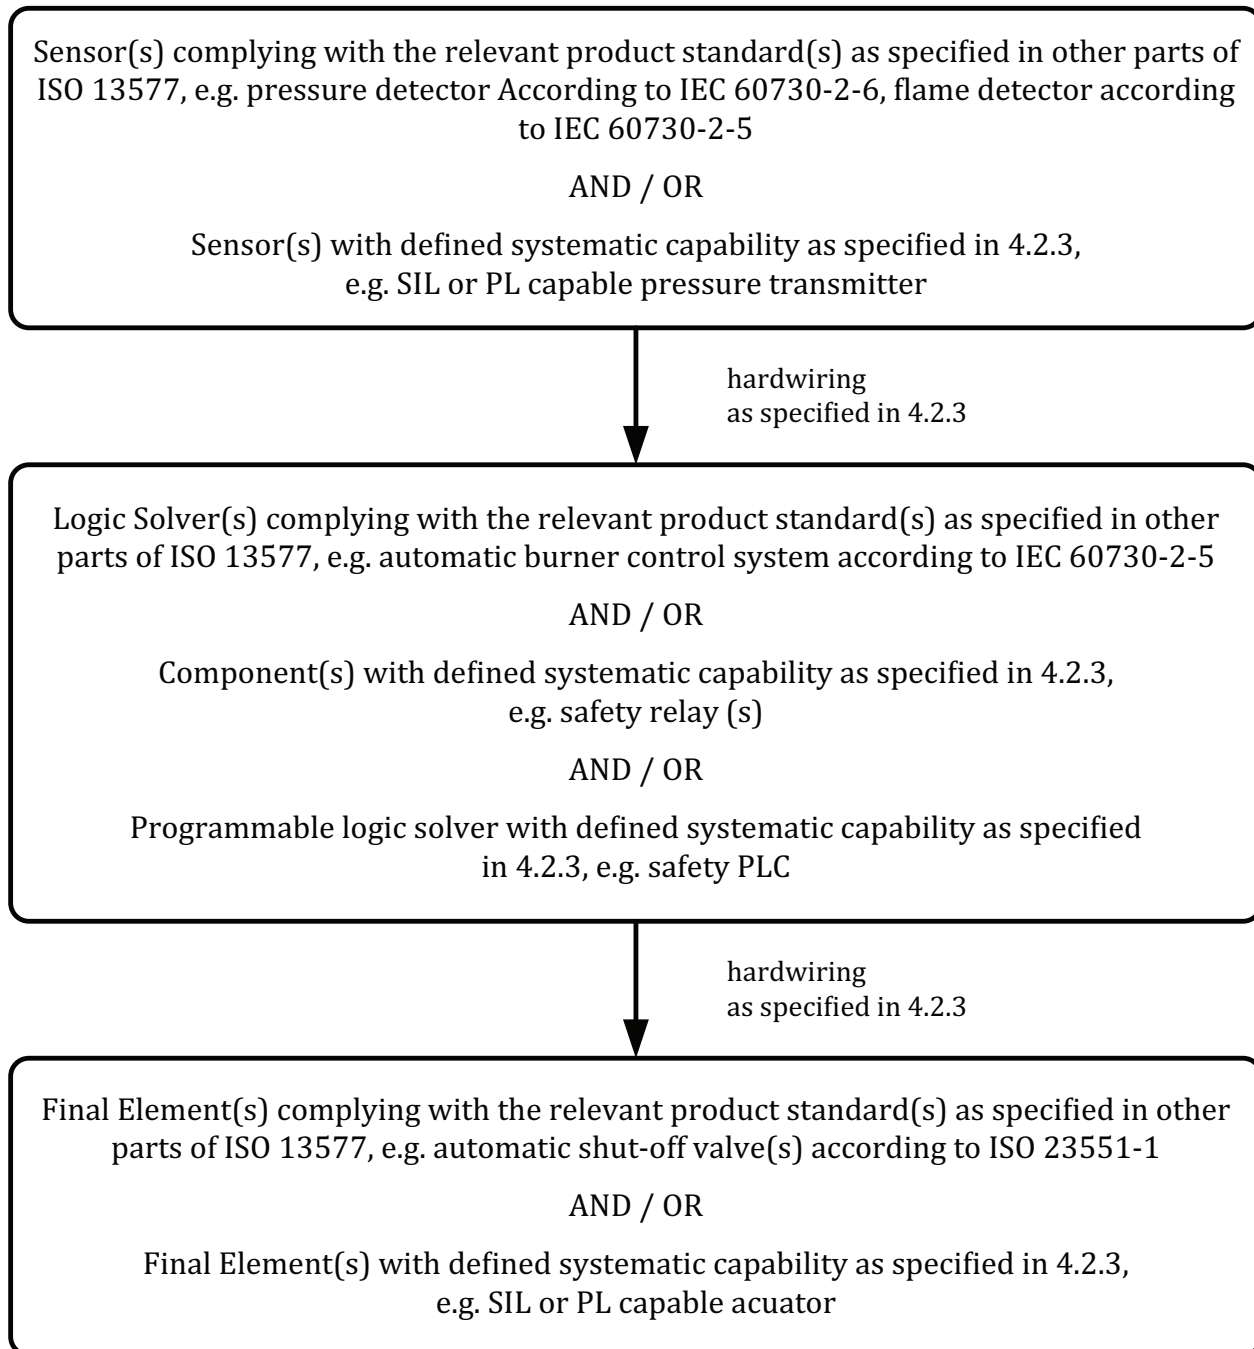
Sensor(s) complying with the relevant product standard(s) as specified in other parts of ISO 13577, e.g. pressure detector According to IEC 60730-2-6, flame detector according to IEC 60730-2-5

AND / OR

Sensor(s) with defined systematic capability as specified in 4.2.3, e.g. SIL or PL capable pressure transmitter

hardwiring
as specified in 4.2.3

Logic Solver(s) complying with the relevant product standard(s) as specified in other parts of ISO 13577, e.g. automatic burner control system according to IEC 60730-2-5

AND / OR

Component(s) with defined systematic capability as specified in 4.2.3, e.g. safety relay (s)

AND / OR

Programmable logic solver with defined systematic capability as specified in 4.2.3, e.g. safety PLC

hardwiring
as specified in 4.2.3

Final Element(s) complying with the relevant product standard(s) as specified in other parts of ISO 13577, e.g. automatic shut-off valve(s) according to ISO 23551-1

AND / OR

Final Element(s) with defined systematic capability as specified in 4.2.3, e.g. SIL or PL capable acuator